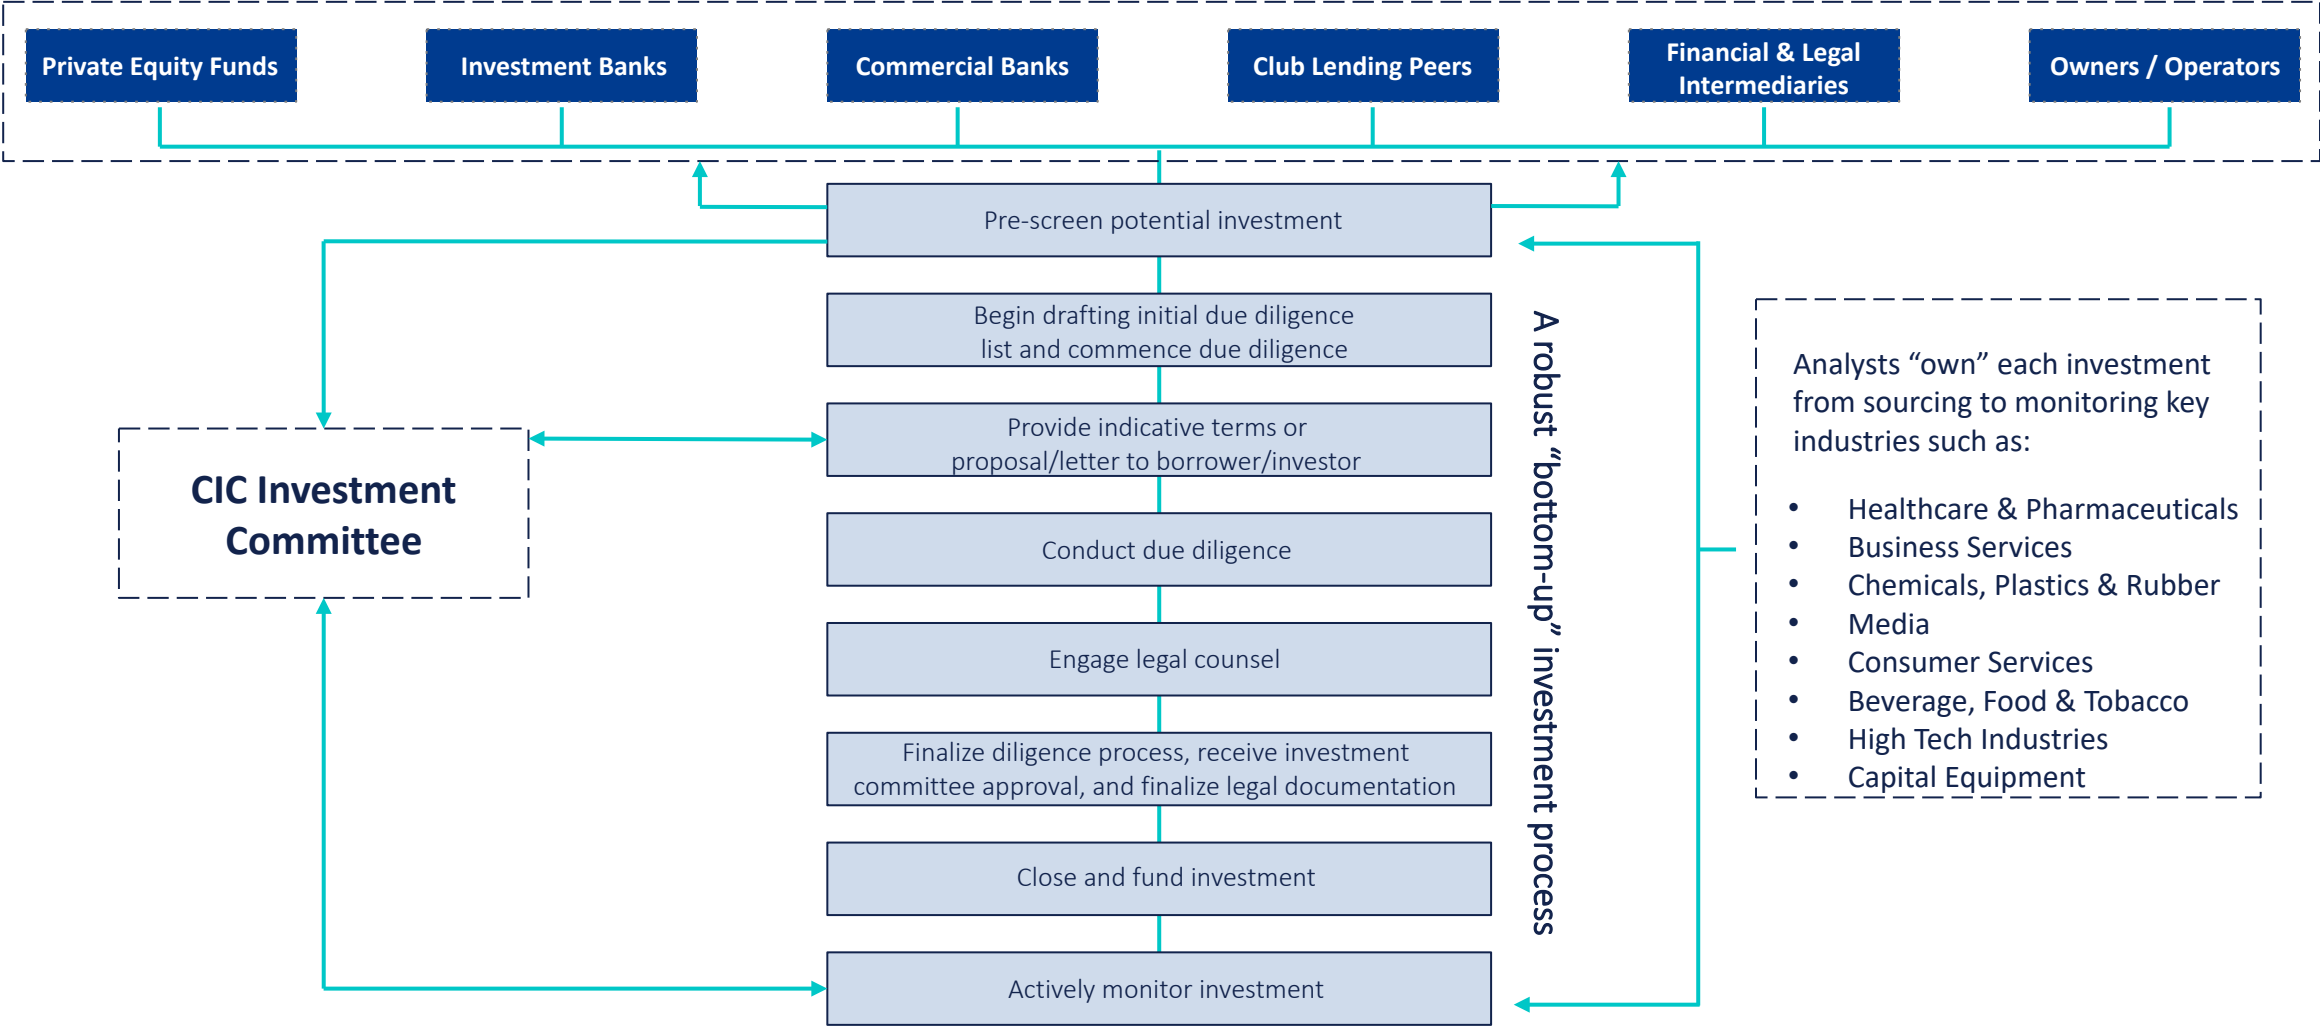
Private Equity Funds

Investment Banks

Commercial Banks

Club Lending Peers

Financial & Legal Intermediaries

Owners / Operators

Pre-screen potential investment

Begin drafting initial due diligence list and commence due diligence

Provide indicative terms or proposal/letter to borrower/investor

Conduct due diligence

Engage legal counsel

Finalize diligence process, receive investment committee approval, and finalize legal documentation

Close and fund investment

Actively monitor investment

CIC Investment Committee

A robust "bottom-up" investment process

Analysts "own" each investment from sourcing to monitoring key industries such as:

- Healthcare & Pharmaceuticals
- Business Services
- Chemicals, Plastics & Rubber
- Media
- Consumer Services
- Beverage, Food & Tobacco
- High Tech Industries
- Capital Equipment